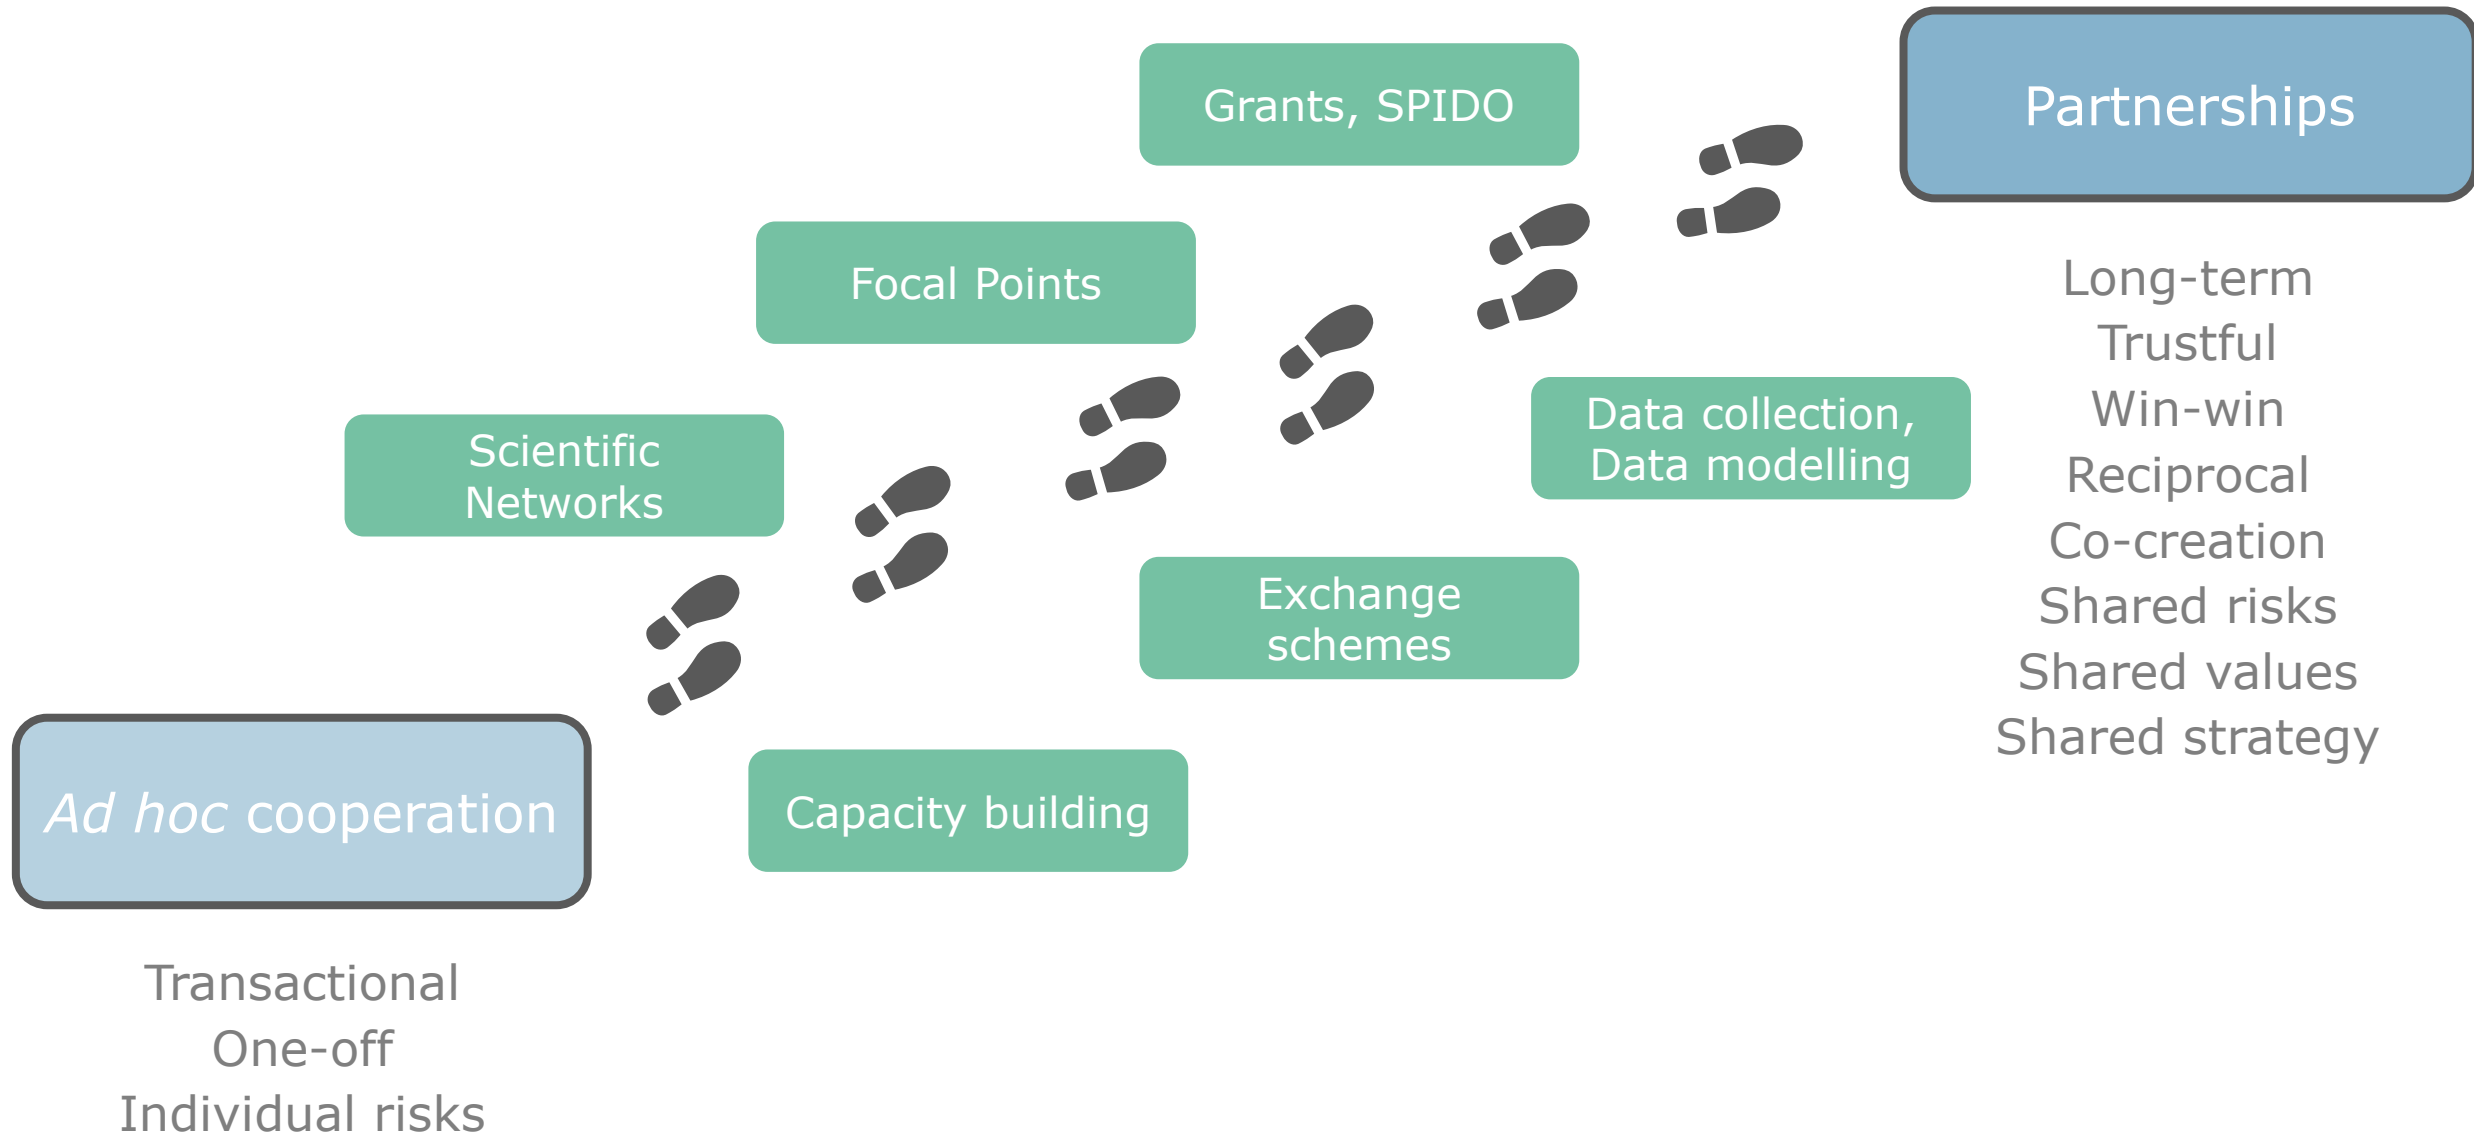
Grants, SPIDO

Partnerships

Focal Points

Long-term
Trustful
Win-win
Reciprocal
Co-creation
Shared risks
Shared values
Shared strategy

Scientific Networks

Data collection, Data modelling

Exchange schemes

Ad hoc cooperation

Capacity building

Transactional
One-off
Individual risks